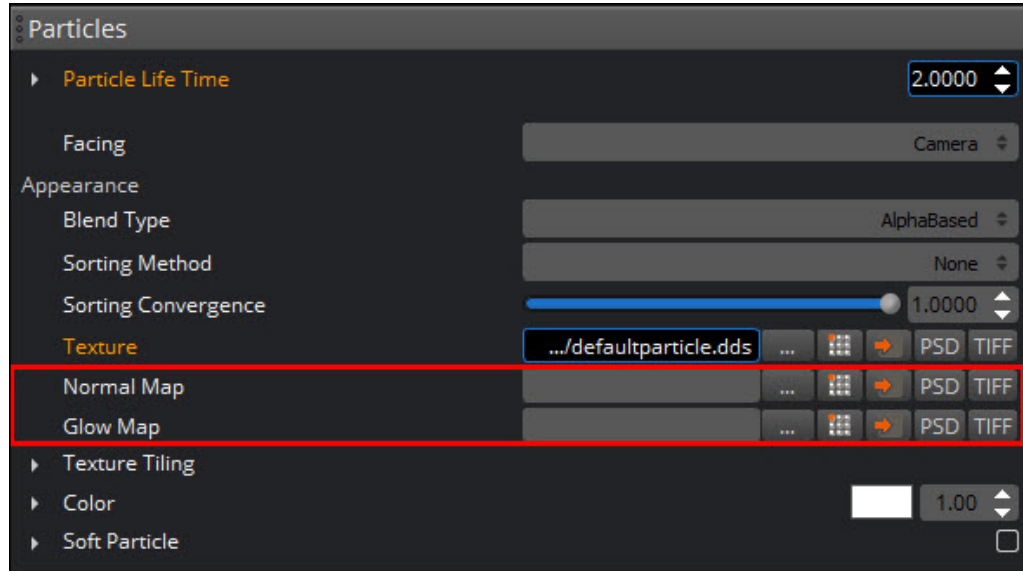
Particles

Particle Life Time 2.0000

Facing Camera

Appearance

Blend Type AlphaBased

Sorting Method None

Sorting Convergence 1.0000

Texture .../defaultparticle.dds ... PSD TIFF

Normal Map ... PSD TIFF

Glow Map ... PSD TIFF

Texture Tiling

Color 1.00

Soft Particle